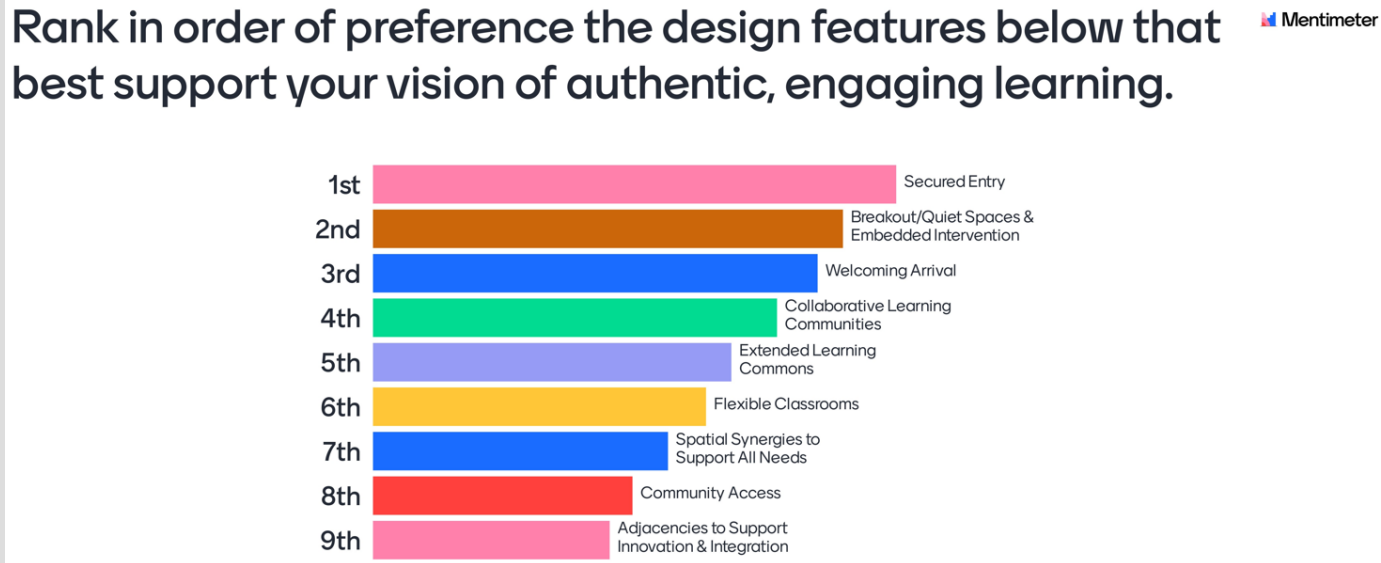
Rank in order of preference the design features below that best support your vision of authentic, engaging learning.

Mentimeter

1st Secured Entry
2nd Breakout/Quiet Spaces & Embedded Intervention
3rd Welcoming Arrival
4th Collaborative Learning Communities
5th Extended Learning Commons
6th Flexible Classrooms
7th Spatial Synergies to Support All Needs
8th Community Access
9th Adjacencies to Support Innovation & Integration